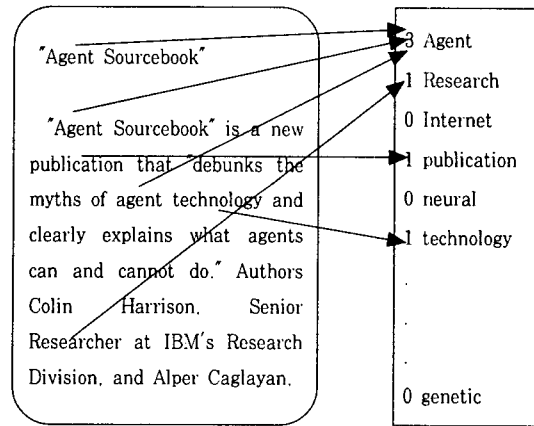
"Agent Sourcebook"

"Agent Sourcebook" is a new publication that "debunks the myths of agent technology and clearly explains what agents can and cannot do." Authors Colin Harrison, Senior Researcher at IBM's Research Division, and Alper Caglayan,

3 Agent
1 Research
0 Internet
1 publication
0 neural
1 technology
.
.
.
0 genetic